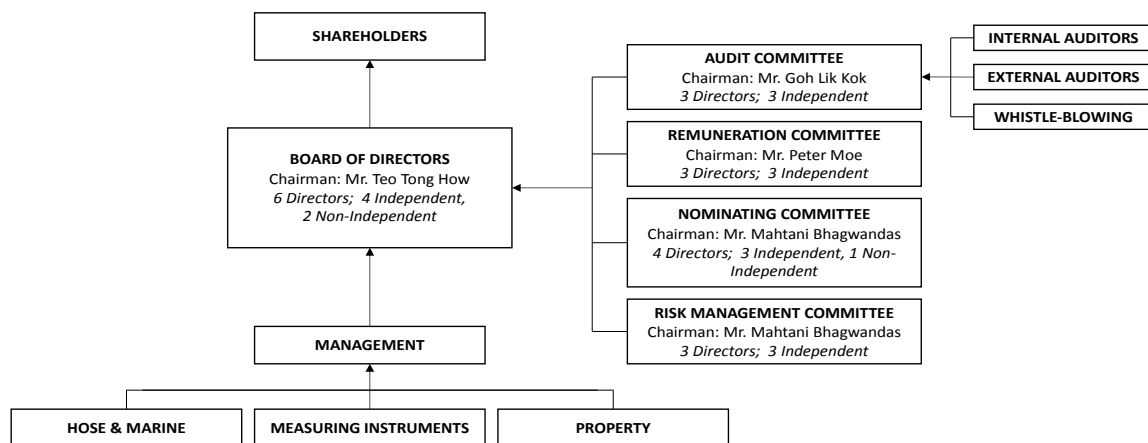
SHAREHOLDERS

BOARD OF DIRECTORS
Chairman: Mr. Teo Tong How
*6 Directors; 4 Independent, 2 Non-Independent*

AUDIT COMMITTEE
Chairman: Mr. Goh Lik Kok
*3 Directors; 3 Independent*

INTERNAL AUDITORS

EXTERNAL AUDITORS

WHISTLE-BLOWING

REMUNERATION COMMITTEE
Chairman: Mr. Peter Moe
*3 Directors; 3 Independent*

NOMINATING COMMITTEE
Chairman: Mr. Mahtani Bhagwandas
*4 Directors; 3 Independent, 1 Non-Independent*

RISK MANAGEMENT COMMITTEE
Chairman: Mr. Mahtani Bhagwandas
*3 Directors; 3 Independent*

MANAGEMENT

HOSE & MARINE

MEASURING INSTRUMENTS

PROPERTY